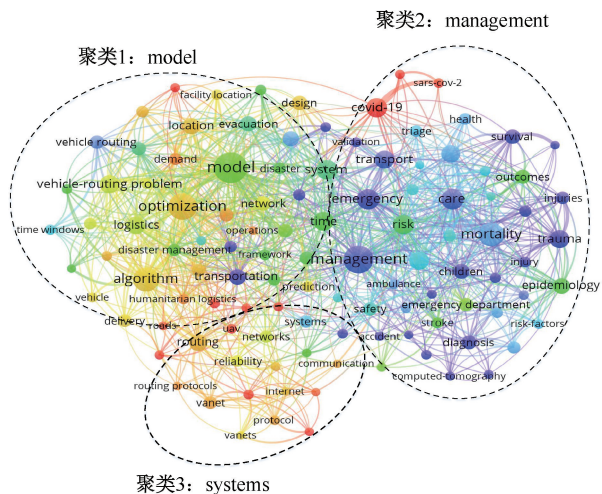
聚类2：management

聚类1：model

sars-cov-2
covid-19
facility location
design
health
location
evacuation
triage
survival
vehicle routing
validation
demand
model
disaster
system
transport
outcomes
vehicle-routing problem
optimization
emergency
care
injuries
network
time
risk
logistics
mortality
trauma
time windows
operations
disaster management
framework
management
children
injury
algorithm
transportation
epidemiology
humanitarian logistics
prediction
ambulance
vehicle
emergency department
safety
delivery
routes
uav
systems
risk-factors
accident
stroke
routing
networks
diagnosis
reliability
communication
computed-tomography
routing protocols
internet
vanet
protocol
vanets

聚类3：systems